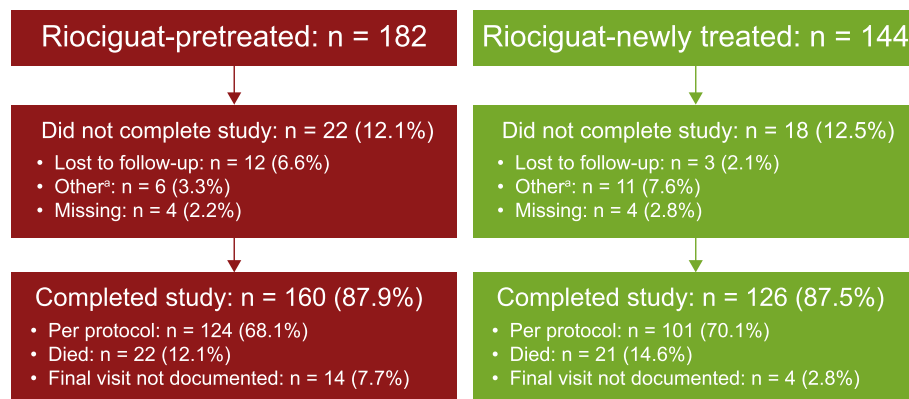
Riociguat-pretreated: n = 182

Did not complete study: n = 22 (12.1%)
- Lost to follow-up: n = 12 (6.6%)
- Other$^a$: n = 6 (3.3%)
- Missing: n = 4 (2.2%)

Completed study: n = 160 (87.9%)
- Per protocol: n = 124 (68.1%)
- Died: n = 22 (12.1%)
- Final visit not documented: n = 14 (7.7%)

Riociguat-newly treated: n = 144

Did not complete study: n = 18 (12.5%)
- Lost to follow-up: n = 3 (2.1%)
- Other$^a$: n = 11 (7.6%)
- Missing: n = 4 (2.8%)

Completed study: n = 126 (87.5%)
- Per protocol: n = 101 (70.1%)
- Died: n = 21 (14.6%)
- Final visit not documented: n = 4 (2.8%)